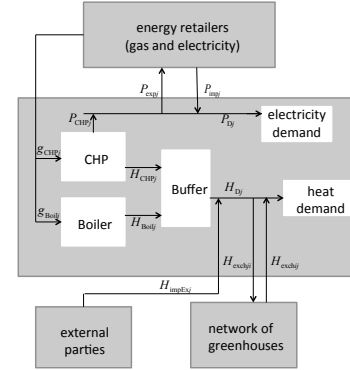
energy retailers (gas and electricity)

$P_{\mathrm{exp}j}$

$P_{\mathrm{imp}j}$

$P_{\mathrm{CHP}j}$

electricity demand

$P_{\mathrm{D}j}$

$g_{\mathrm{CHP}j}$

CHP

$H_{\mathrm{CHP}j}$

Buffer

$H_{\mathrm{D}j}$

heat demand

$g_{\mathrm{Boil}j}$

Boiler

$H_{\mathrm{Boil}j}$

$H_{\mathrm{exch}ji}$

$H_{\mathrm{exch}ij}$

$H_{\mathrm{impEx}j}$

external parties

network of greenhouses